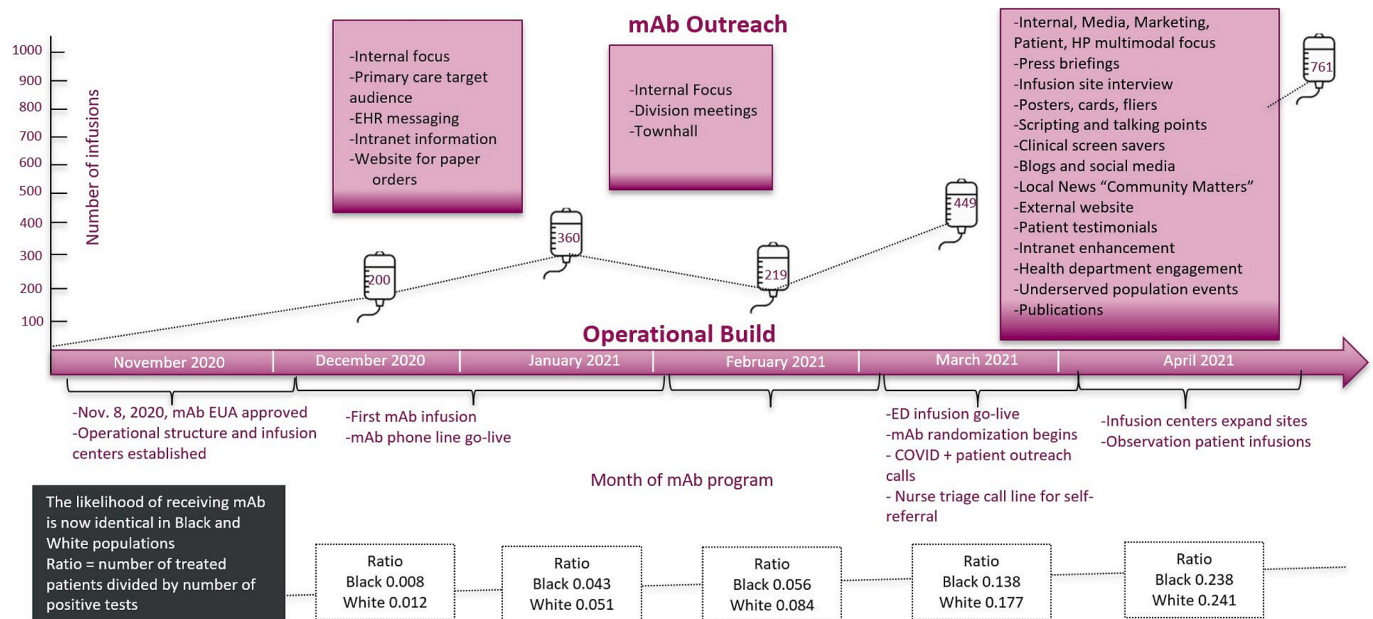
mAb Outreach

1000
900
800
700
600
500
400
300
200
100

Number of infusions

-Internal focus
-Primary care target audience
-EHR messaging
-Intranet information
-Website for paper orders

-Internal Focus
-Division meetings
-Townhall

-Internal, Media, Marketing, Patient, HP multimodal focus
-Press briefings
-Infusion site interview
-Posters, cards, fliers
-Scripting and talking points
-Clinical screen savers
-Blogs and social media
-Local News "Community Matters"
-External website
-Patient testimonials
-Intranet enhancement
-Health department engagement
-Underserved population events
-Publications

200
360
219
449
761

Operational Build

November 2020
December 2020
January 2021
February 2021
March 2021
April 2021

-Nov. 8, 2020, mAb EUA approved
-Operational structure and infusion centers established

-First mAb infusion
-mAb phone line go-live

-ED infusion go-live
-mAb randomization begins
- COVID + patient outreach calls
- Nurse triage call line for self-referral

-Infusion centers expand sites
-Observation patient infusions

Month of mAb program

The likelihood of receiving mAb is now identical in Black and White populations
Ratio = number of treated patients divided by number of positive tests

Ratio
Black 0.008
White 0.012

Ratio
Black 0.043
White 0.051

Ratio
Black 0.056
White 0.084

Ratio
Black 0.138
White 0.177

Ratio
Black 0.238
White 0.241